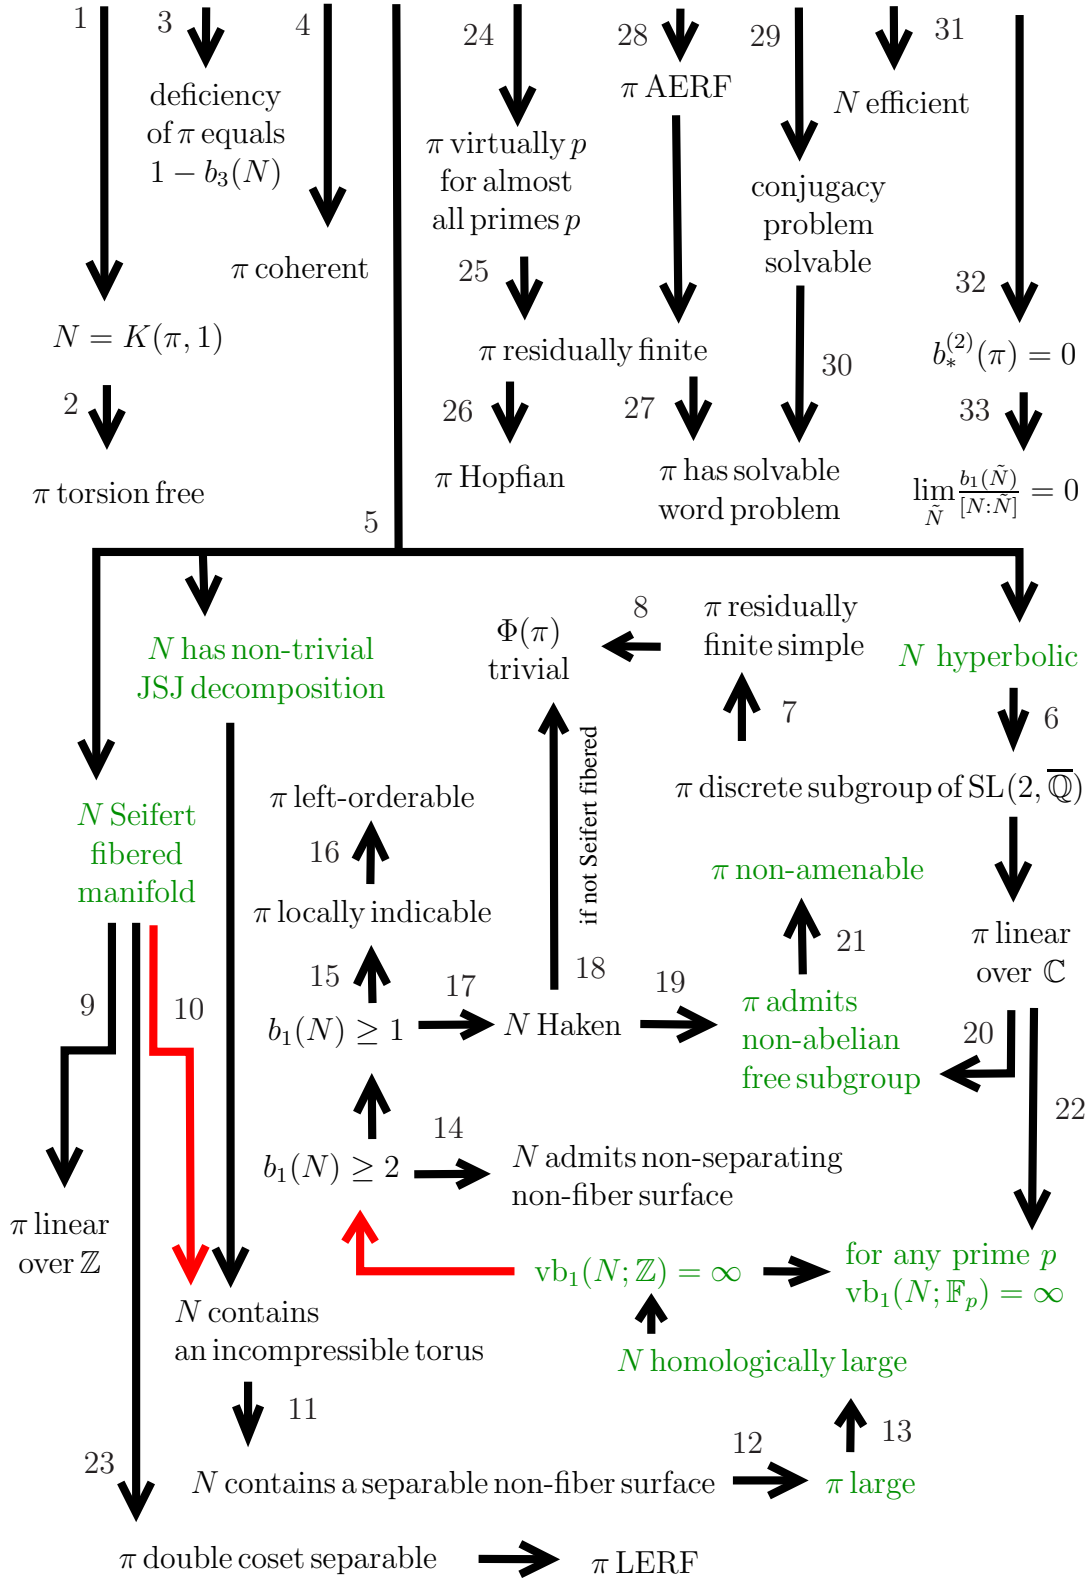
1 3 4 24 28 29 31

deficiency of $\pi$ equals $1-b_3(N)$

$\pi$ coherent

$N=K(\pi,1)$

2

$\pi$ torsion free

$\pi$ virtually $p$ for almost all primes $p$

25

$\pi$ AERF

$\pi$ residually finite

26

$\pi$ Hopfian

27

conjugacy problem solvable

30

$\pi$ has solvable word problem

$N$ efficient

32

$b_*^{(2)}(\pi)=0$

33

$\lim_{\tilde{N}} \frac{b_1(\tilde{N})}{[N:\tilde{N}]}=0$

5

$N$ has non-trivial JSJ decomposition

$\Phi(\pi)$ trivial

8

$\pi$ residually finite simple

$N$ hyperbolic

6

7

$\pi$ discrete subgroup of $\mathrm{SL}(2,\overline{\mathbb{Q}})$

$N$ Seifert fibered manifold

$\pi$ left-orderable

16

$\pi$ locally indicable

if not Seifert fibered

$\pi$ non-amenable

21

$\pi$ linear over $\mathbb{C}$

15

$b_1(N)\geq 1$

17

$N$ Haken

18

19

$\pi$ admits non-abelian free subgroup

20

22

9

10

14

$b_1(N)\geq 2$

$N$ admits non-separating non-fiber surface

$\pi$ linear over $\mathbb{Z}$

$\mathrm{vb}_1(N;\mathbb{Z})=\infty$

for any prime $p$ $\mathrm{vb}_1(N;\mathbb{F}_p)=\infty$

$N$ contains an incompressible torus

$N$ homologically large

11

23

12

13

$N$ contains a separable non-fiber surface

$\pi$ large

$\pi$ double coset separable

$\pi$ LERF